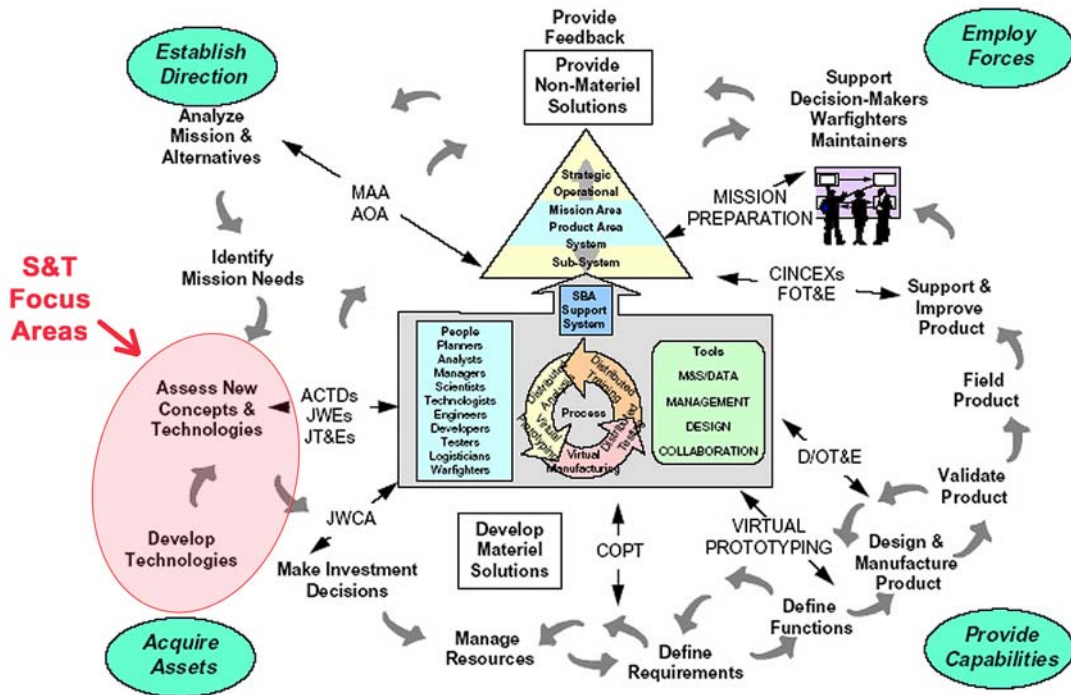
Establish Direction

Provide Feedback

Provide Non-Materiel Solutions

Employ Forces

Support Decision-Makers Warfighters Maintainers

Analyze Mission & Alternatives

MAA
AOA

Strategic
Operational
Mission Area
Product Area
System
Sub-System

MISSION PREPARATION

Identify Mission Needs

S&T Focus Areas

CINCEXs
FOT&E

Support & Improve Product

SBA Support System

People
Planners
Analysts
Managers
Scientists
Technologists
Engineers
Developers
Testers
Logisticians
Warfighters

Distributed Analysis
Distributed Training
Process
Distributed Testing
Virtual Manufacturing
Virtual Prototyping

Tools
M&S/DATA
MANAGEMENT
DESIGN
COLLABORATION

Field Product

Assess New Concepts & Technologies

ACTDs
JWEs
JT&Es

D/OT&E

Validate Product

Develop Technologies

JWCA

Develop Materiel Solutions

COPT

VIRTUAL PROTOTYPING

Design & Manufacture Product

Make Investment Decisions

Define Functions

Acquire Assets

Manage Resources

Define Requirements

Provide Capabilities